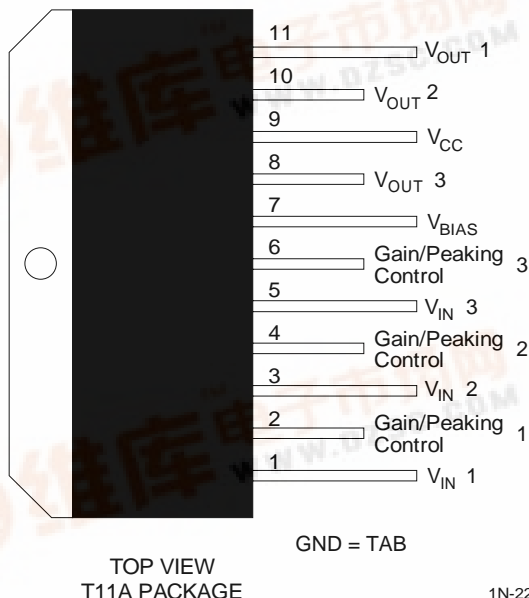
11 $V_{OUT}$ 1
10 $V_{OUT}$ 2
9 $V_{CC}$
8 $V_{OUT}$ 3
7 $V_{BIAS}$
6 Gain/Peaking Control 3
5 $V_{IN}$ 3
4 Gain/Peaking Control 2
3 $V_{IN}$ 2
2 Gain/Peaking Control 1
1 $V_{IN}$ 1

GND = TAB

TOP VIEW
T11A PACKAGE

1N-22